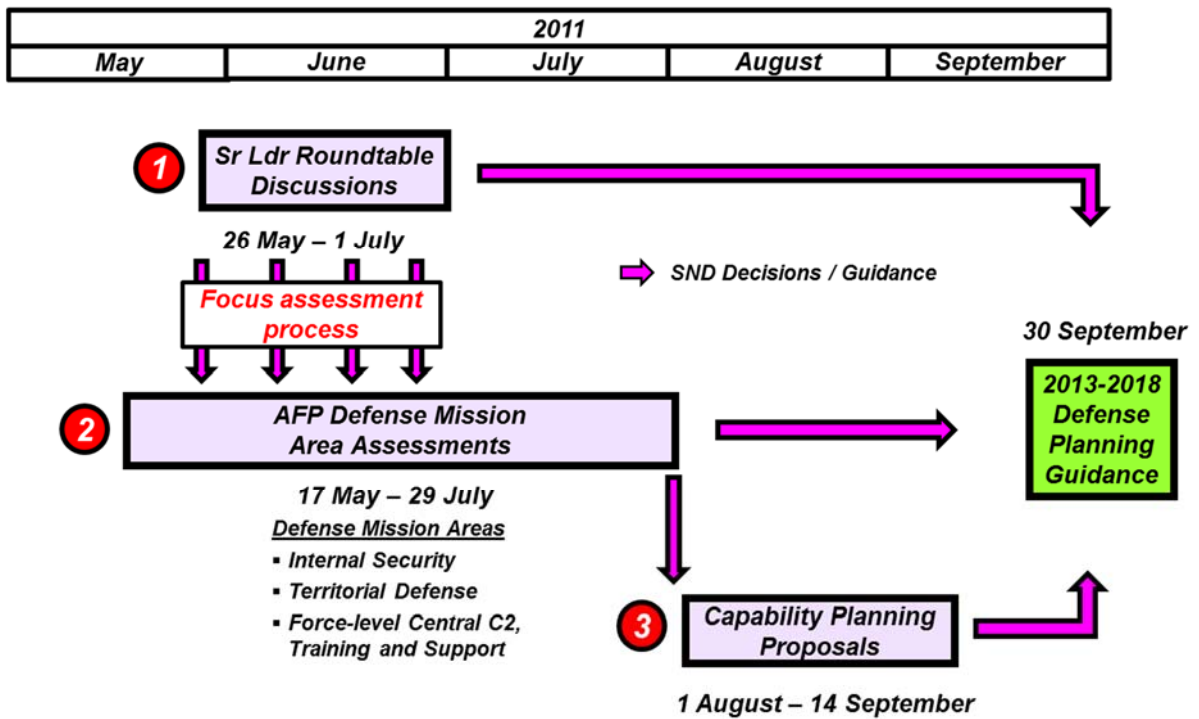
| 2011 | | | | |
|---|---|---|---|---|
| May | June | July | August | September |

1 Sr Ldr Roundtable Discussions

26 May – 1 July

SND Decisions / Guidance

Focus assessment process

30 September

2 AFP Defense Mission Area Assessments

2013-2018 Defense Planning Guidance

17 May – 29 July

Defense Mission Areas

▪ Internal Security

▪ Territorial Defense

▪ Force-level Central C2, Training and Support

3 Capability Planning Proposals

1 August – 14 September